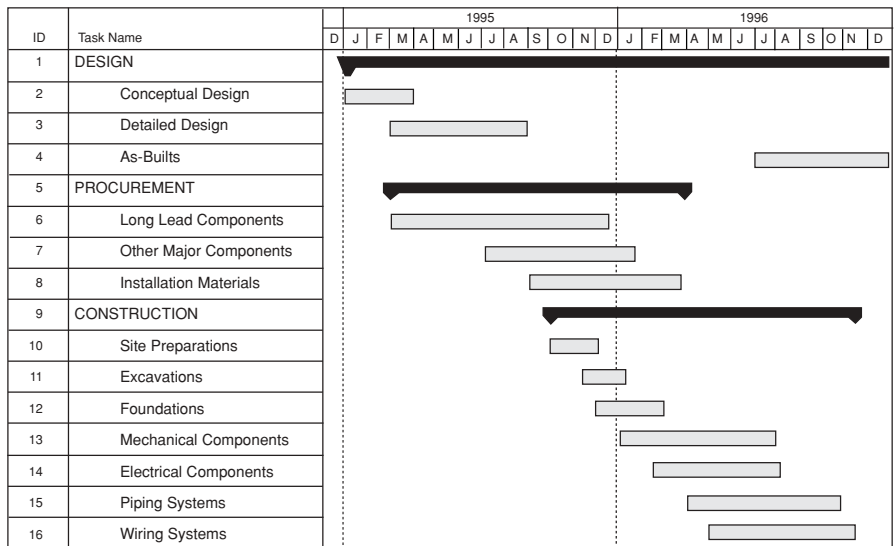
| ID | Task Name |
|---|---|
| 1 | DESIGN |
| 2 | Conceptual Design |
| 3 | Detailed Design |
| 4 | As-Builts |
| 5 | PROCUREMENT |
| 6 | Long Lead Components |
| 7 | Other Major Components |
| 8 | Installation Materials |
| 9 | CONSTRUCTION |
| 10 | Site Preparations |
| 11 | Excavations |
| 12 | Foundations |
| 13 | Mechanical Components |
| 14 | Electrical Components |
| 15 | Piping Systems |
| 16 | Wiring Systems |

1995 1996

D J F M A M J J A S O N D J F M A M J J A S O N D